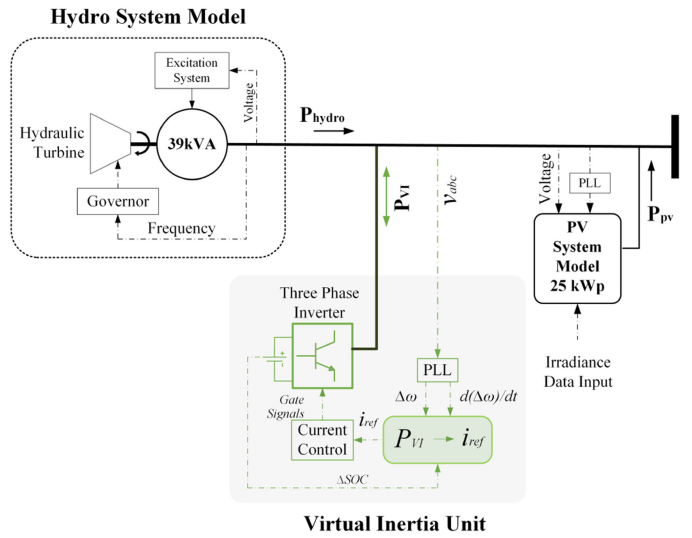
Hydro System Model

Excitation System

Voltage

Hydraulic Turbine

39kVA

Governor

Frequency

$P_{hydro}$

$P_{VI}$

$V_{abc}$

Voltage

PLL

PV System Model 25 kWp

$P_{pv}$

Irradiance Data Input

Three Phase Inverter

+

Gate Signals

PLL

$\Delta\omega$

$d(\Delta\omega)/dt$

Current Control

$i_{ref}$

$P_{VI} \rightarrow i_{ref}$

$\Delta SOC$

Virtual Inertia Unit